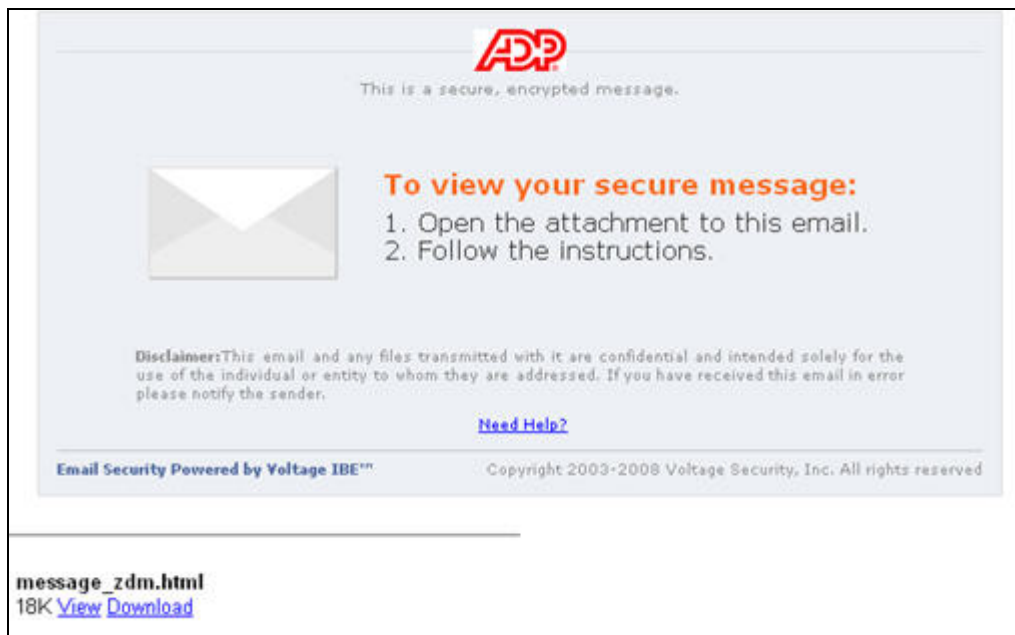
ADP

This is a secure, encrypted message.

To view your secure message:

1. Open the attachment to this email.
2. Follow the instructions.

Disclaimer:This email and any files transmitted with it are confidential and intended solely for the use of the individual or entity to whom they are addressed. If you have received this email in error please notify the sender.

Need Help?

Email Security Powered by Voltage IBE℠

Copyright 2003-2008 Voltage Security, Inc. All rights reserved

message_zdm.html
18K View Download